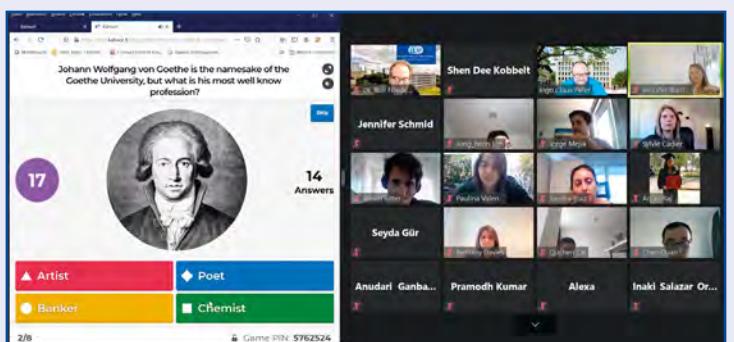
Johann Wolfgang von Goethe is the namesake of the Goethe University, but what is his most well know profession?

Skip

17

14
Answers

Artist

Poet

Banker

Chemist

2/8

Game PIN: 5762524

Shen Dee Kobbelt

Jennifer Schmid

Seyda Gür

Anudari Ganba...

Pramodh Kumar

Alexa

Inaki Salazar Or...

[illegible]

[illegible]

Jennifer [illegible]

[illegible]

Jorge Mejia

Sylvie Cadier

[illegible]

Paulina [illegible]

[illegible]

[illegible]

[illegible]

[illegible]

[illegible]